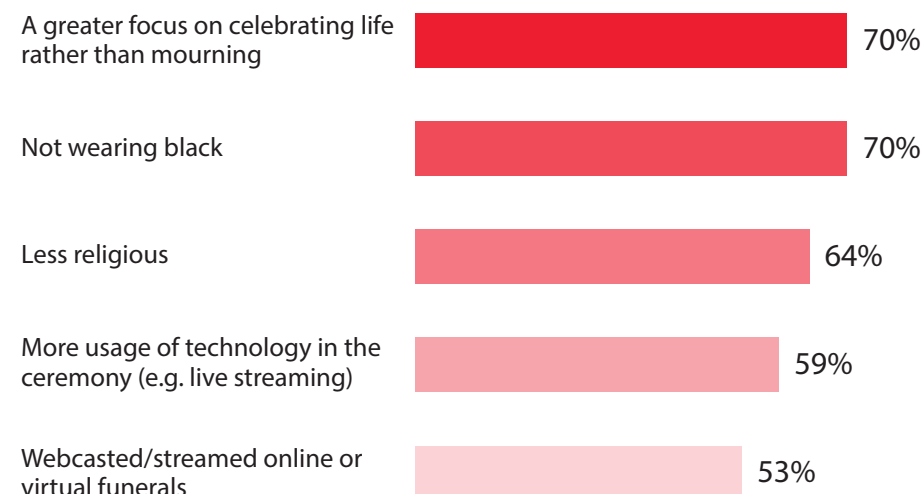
A greater focus on celebrating life rather than mourning
70%

Not wearing black
70%

Less religious
64%

More usage of technology in the ceremony (e.g. live streaming)
59%

Webcasted/streamed online or virtual funerals
53%